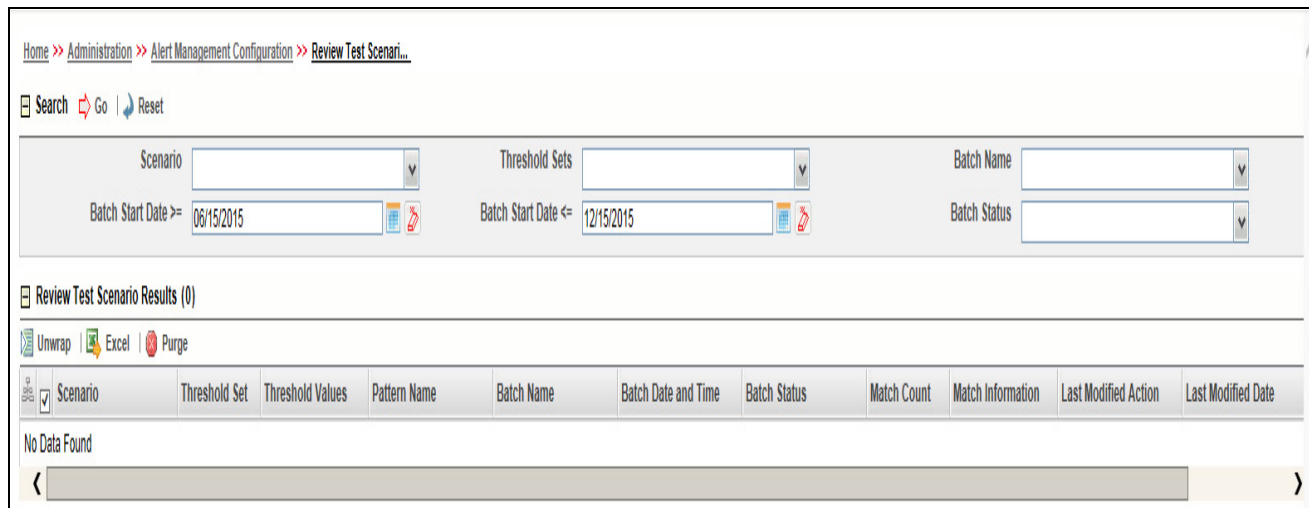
Home >> Administration >> Alert Management Configuration >> Review Test Scenari...

Search Go | Reset

Scenario
Threshold Sets
Batch Name
Batch Start Date >= 06/15/2015
Batch Start Date <= 12/15/2015
Batch Status

Review Test Scenario Results (0)

Unwrap | Excel | Purge

| Scenario | Threshold Set | Threshold Values | Pattern Name | Batch Name | Batch Date and Time | Batch Status | Match Count | Match Information | Last Modified Action | Last Modified Date |
|---|---|---|---|---|---|---|---|---|---|---|

No Data Found